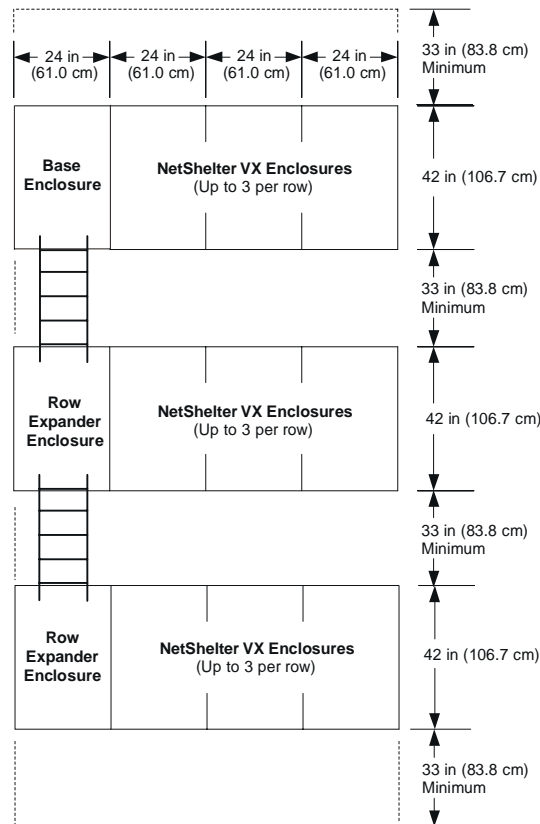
24 in (61.0 cm)
24 in (61.0 cm)
24 in (61.0 cm)
24 in (61.0 cm)

33 in (83.8 cm) Minimum

Base Enclosure

NetShelter VX Enclosures (Up to 3 per row)

42 in (106.7 cm)

33 in (83.8 cm) Minimum

Row Expander Enclosure

NetShelter VX Enclosures (Up to 3 per row)

42 in (106.7 cm)

33 in (83.8 cm) Minimum

Row Expander Enclosure

NetShelter VX Enclosures (Up to 3 per row)

42 in (106.7 cm)

33 in (83.8 cm) Minimum